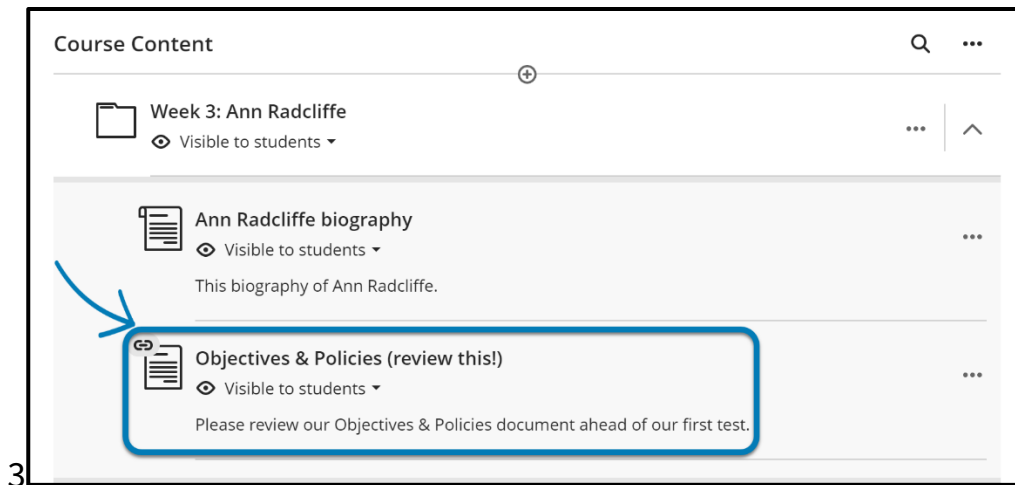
Course Content

Week 3: Ann Radcliffe
Visible to students

Ann Radcliffe biography
Visible to students
This biography of Ann Radcliffe.

Objectives & Policies (review this!)
Visible to students
Please review our Objectives & Policies document ahead of our first test.

3